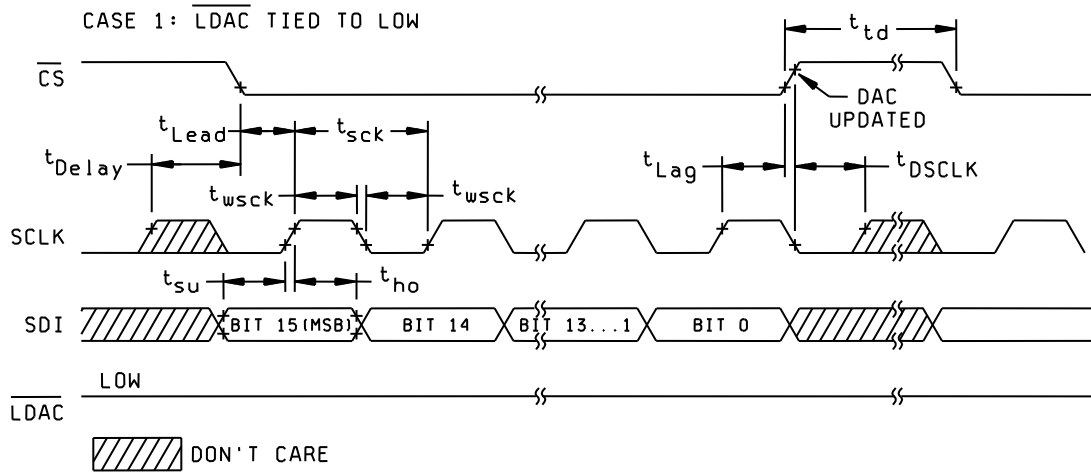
CASE 1: $\overline{\text{LDAC}}$ TIED TO LOW

$t_{td}$

$\overline{\text{CS}}$

DAC UPDATED

$t_{Lead}$

$t_{sck}$

$t_{Delay}$

$t_{Lag}$

$t_{DSCLK}$

$t_{wsck}$

$t_{wsck}$

SCLK

$t_{su}$

$t_{ho}$

SDI

BIT 15(MSB)

BIT 14

BIT 13...1

BIT 0

LOW

$\overline{\text{LDAC}}$

DON'T CARE